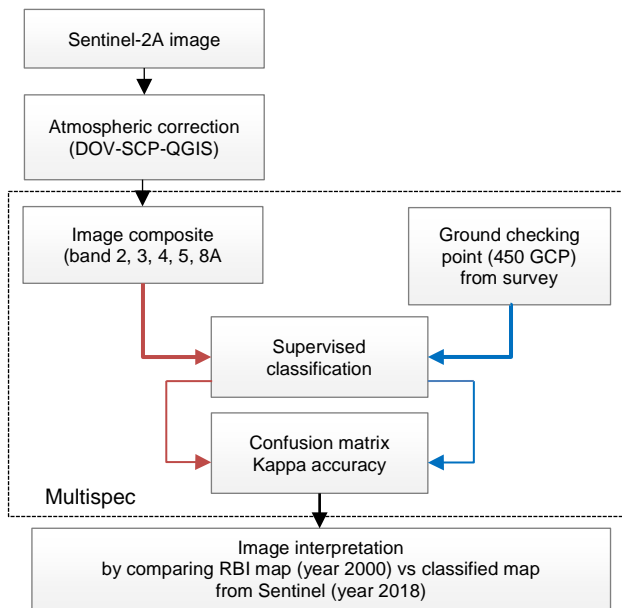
Sentinel-2A image

Atmospheric correction (DOV-SCP-QGIS)

Image composite (band 2, 3, 4, 5, 8A

Ground checking point (450 GCP) from survey

Supervised classification

Confusion matrix Kappa accuracy

Multispec

Image interpretation by comparing RBI map (year 2000) vs classified map from Sentinel (year 2018)